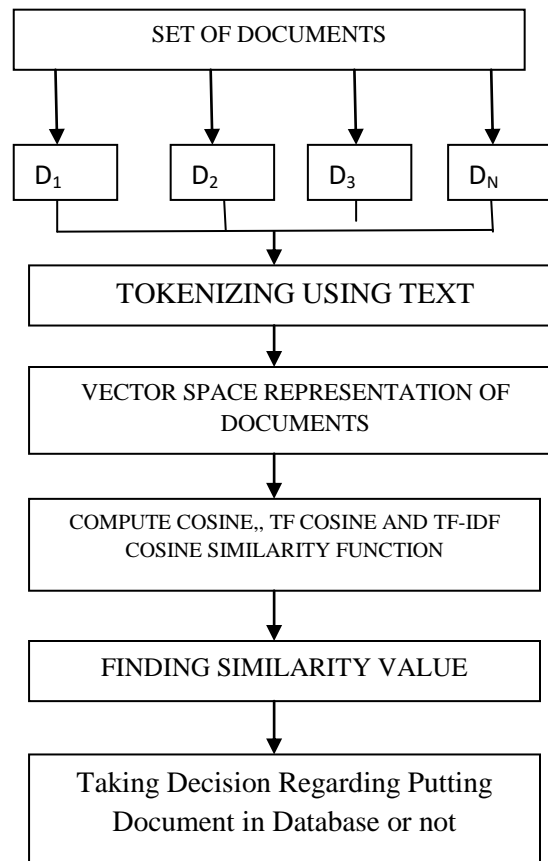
SET OF DOCUMENTS

$D_1$

$D_2$

$D_3$

$D_N$

TOKENIZING USING TEXT

VECTOR SPACE REPRESENTATION OF DOCUMENTS

COMPUTE COSINE,, TF COSINE AND TF-IDF COSINE SIMILARITY FUNCTION

FINDING SIMILARITY VALUE

Taking Decision Regarding Putting Document in Database or not